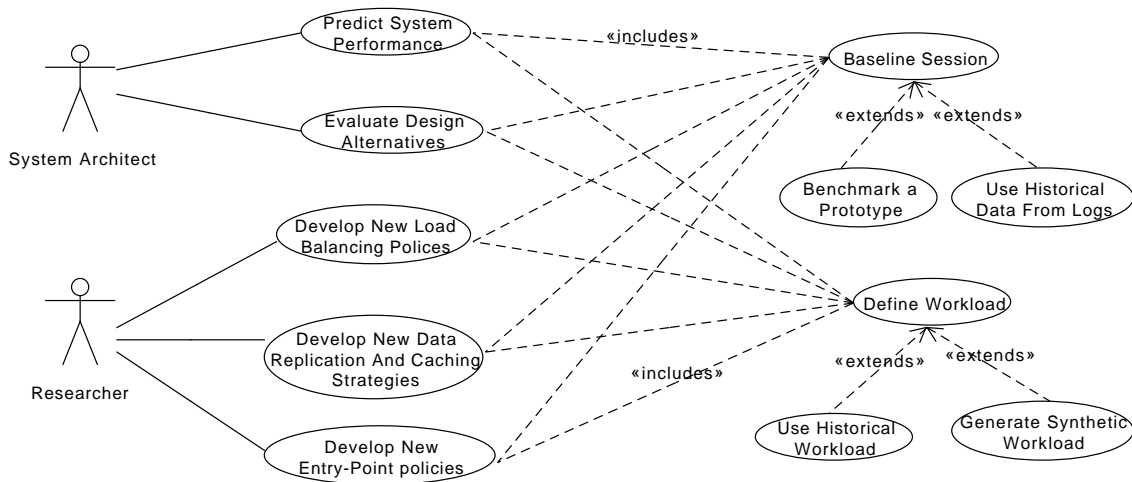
Predict System Performance

«includes»

Baseline Session

System Architect

Evaluate Design Alternatives

«extends»

«extends»

Benchmark a Prototype

Use Historical Data From Logs

Develop New Load Balancing Polices

Define Workload

Researcher

Develop New Data Replication And Caching Strategies

«extends»

«extends»

«includes»

Use Historical Workload

Generate Synthetic Workload

Develop New Entry-Point policies